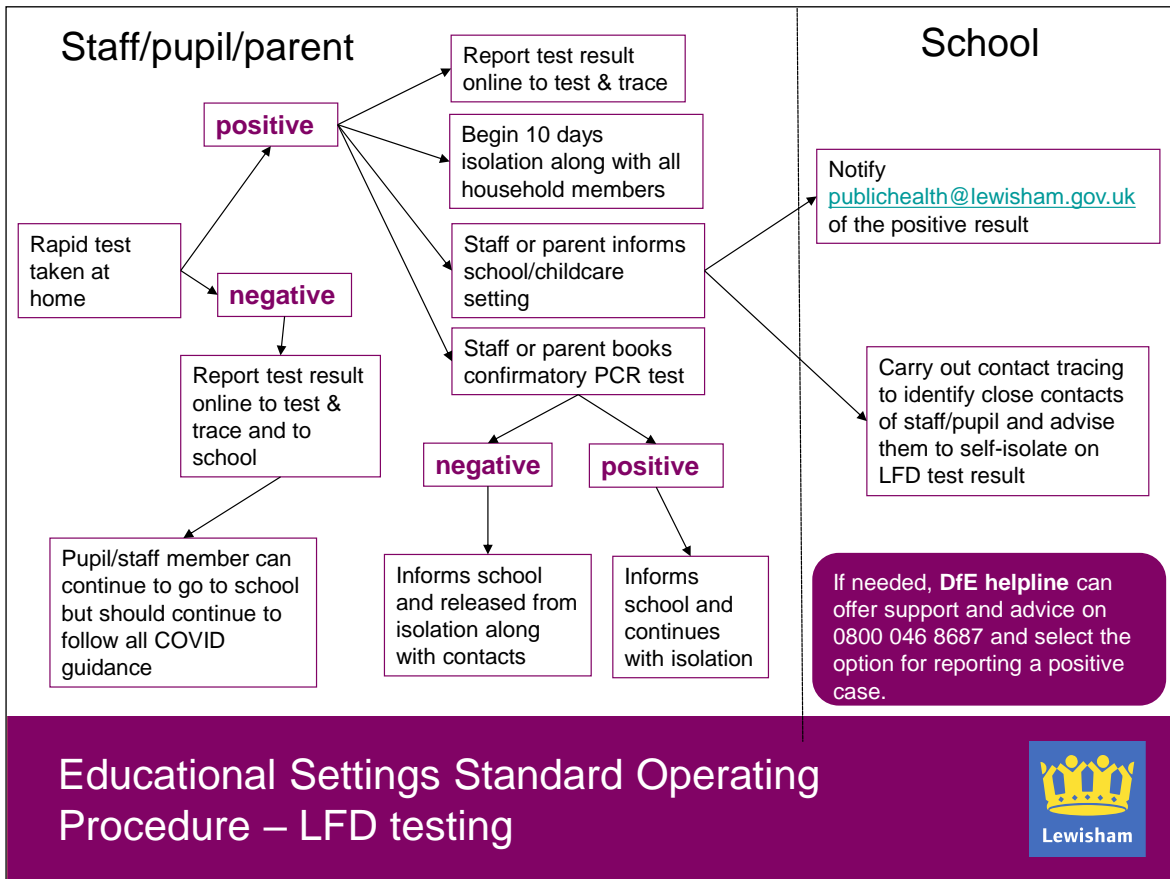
Staff/pupil/parent

School

Rapid test taken at home

positive

negative

Report test result online to test & trace

Begin 10 days isolation along with all household members

Staff or parent informs school/childcare setting

Staff or parent books confirmatory PCR test

Report test result online to test & trace and to school

Pupil/staff member can continue to go to school but should continue to follow all COVID guidance

negative

positive

Informs school and released from isolation along with contacts

Informs school and continues with isolation

Notify publichealth@lewisham.gov.uk of the positive result

Carry out contact tracing to identify close contacts of staff/pupil and advise them to self-isolate on LFD test result

If needed, **DfE helpline** can offer support and advice on 0800 046 8687 and select the option for reporting a positive case.

Educational Settings Standard Operating Procedure – LFD testing

Lewisham